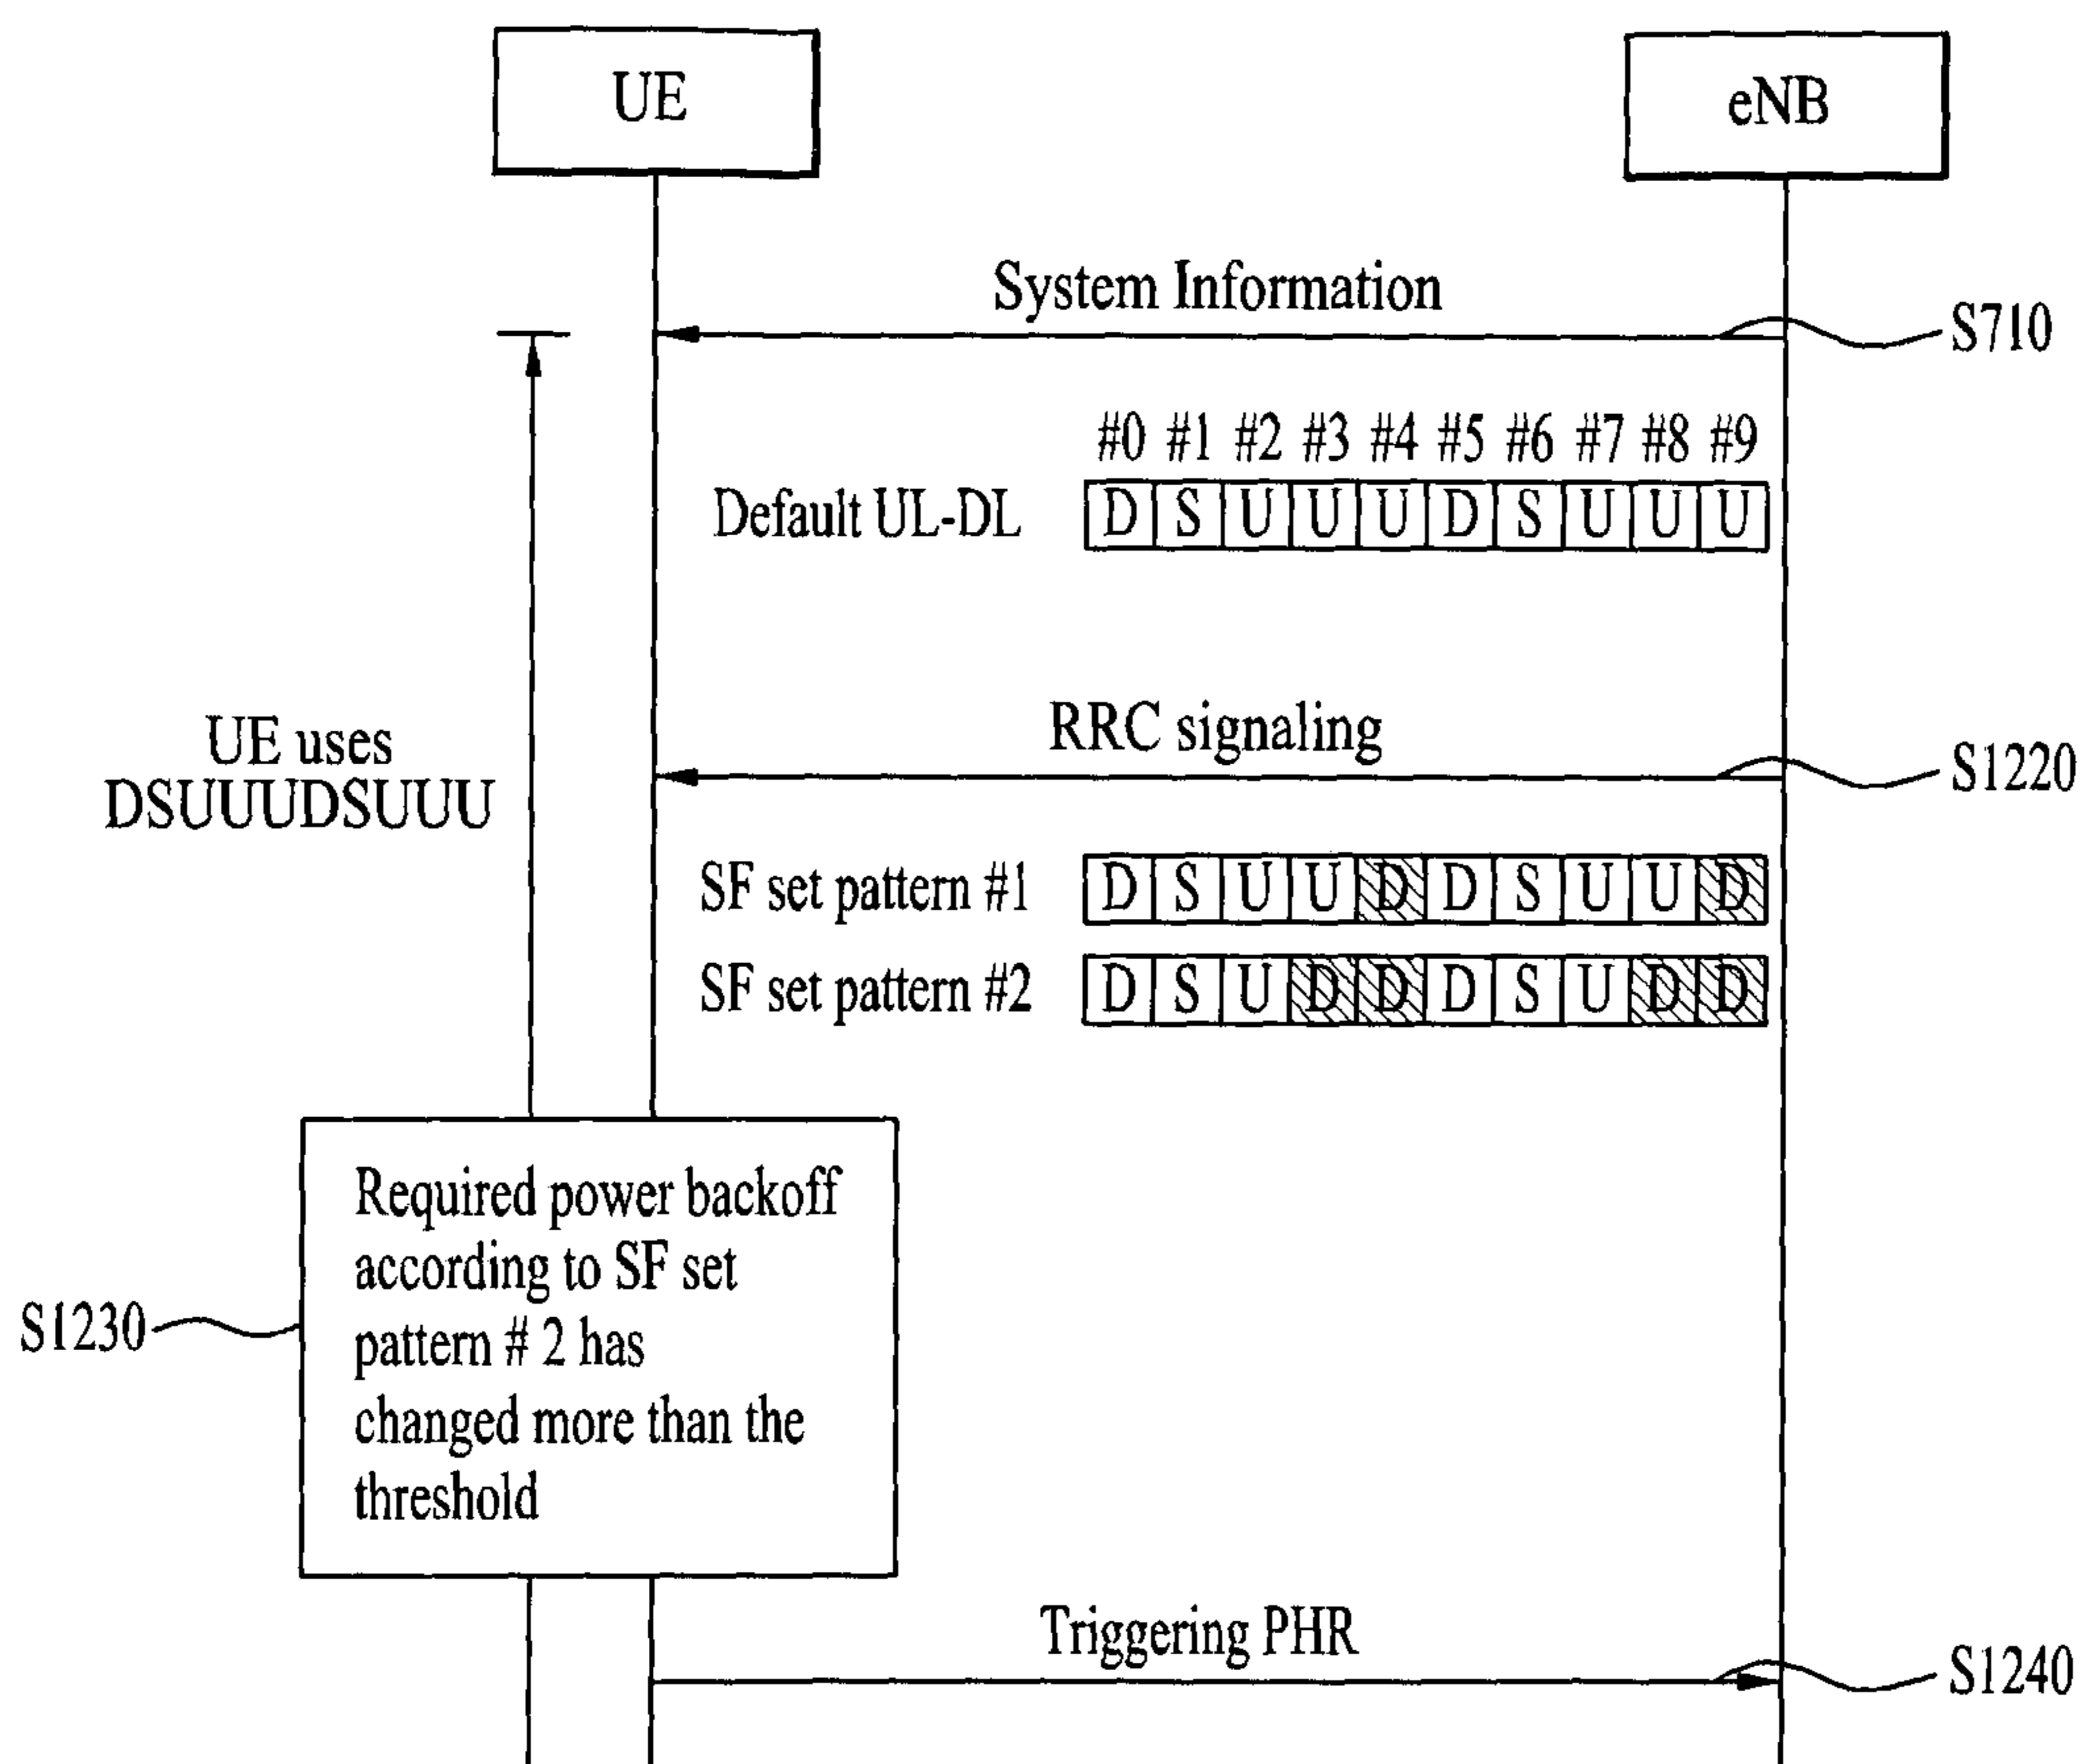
UE

eNB

System Information

S710

#0 #1 #2 #3 #4 #5 #6 #7 #8 #9

Default UL-DL

| D | S | U | U | U | D | S | U | U | U |
|---|---|---|---|---|---|---|---|---|---|

UE uses DSUUUDSUUU

RRC signaling

S1220

SF set pattern #1

| D | S | U | U | D | D | S | U | U | D |
|---|---|---|---|---|---|---|---|---|---|

SF set pattern #2

| D | S | U | D | D | D | S | U | D | D |
|---|---|---|---|---|---|---|---|---|---|

Required power backoff according to SF set pattern # 2 has changed more than the threshold

S1230

Triggering PHR

S1240